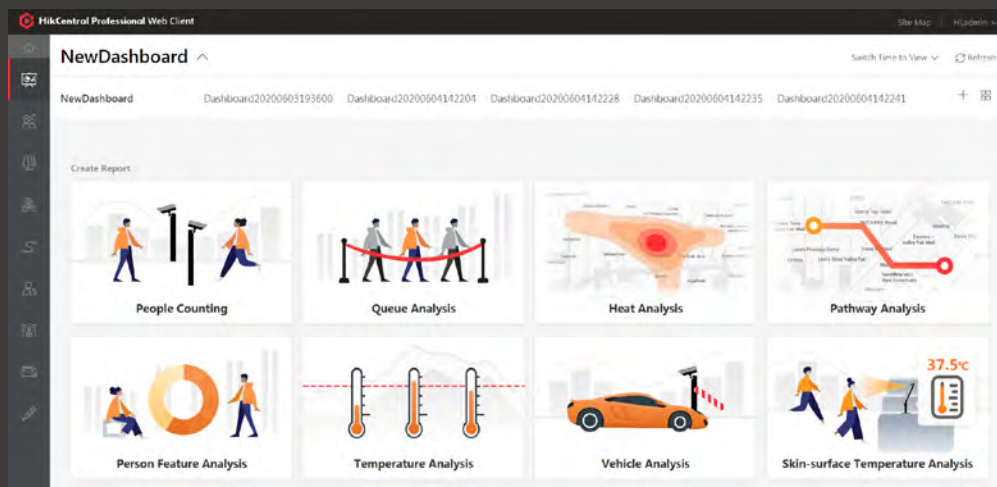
HikCentral Professional Web Client

Site Map | HJadmin

NewDashboard

Switch Time to View | Refresh

NewDashboard | Dashboard20200603193600 | Dashboard20200604142204 | Dashboard20200604142228 | Dashboard20200604142235 | Dashboard20200604142241

Create Report

People Counting

Queue Analysis

Heat Analysis

Pathway Analysis

Person Feature Analysis

Temperature Analysis

Vehicle Analysis

37.5℃

Skin-surface Temperature Analysis